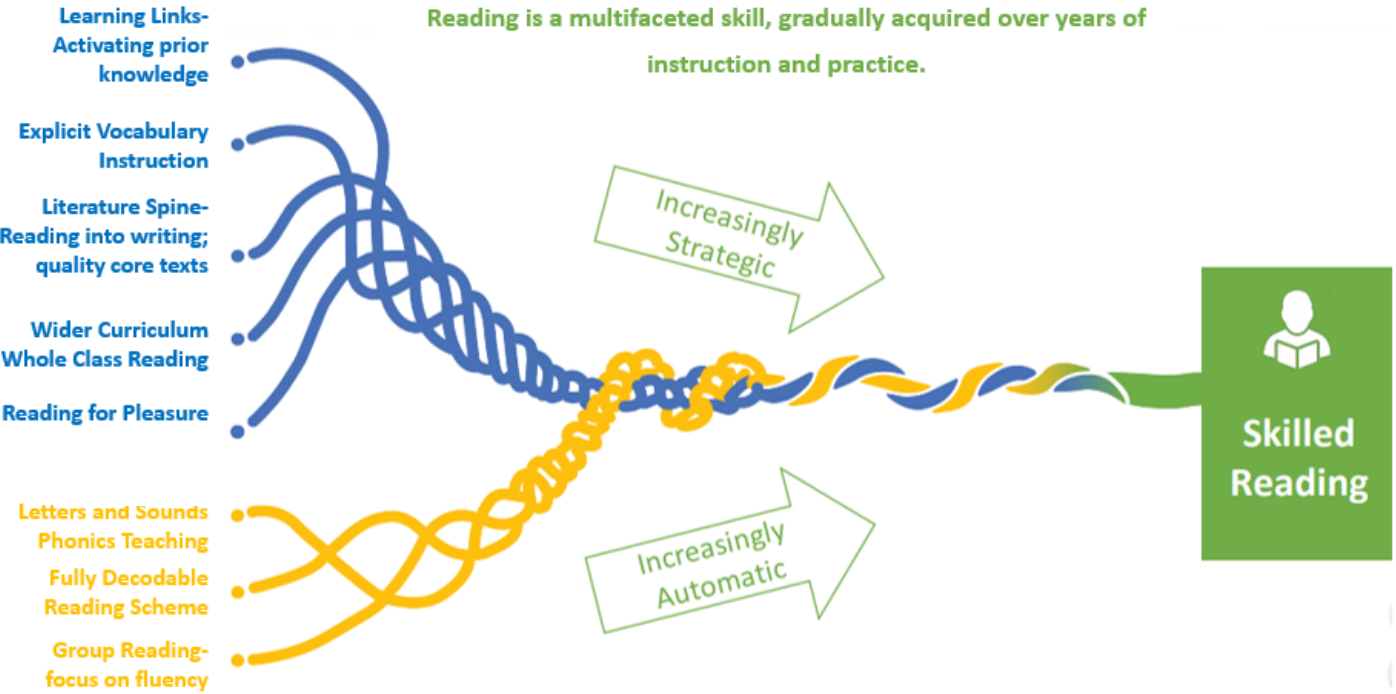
Reading is a multifaceted skill, gradually acquired over years of instruction and practice.

Learning Links-Activating prior knowledge

Explicit Vocabulary Instruction

Literature Spine-Reading into writing; quality core texts

Wider Curriculum Whole Class Reading

Reading for Pleasure

Letters and Sounds Phonics Teaching

Fully Decodable Reading Scheme

Group Reading-focus on fluency

Increasingly Strategic

Increasingly Automatic

Skilled Reading